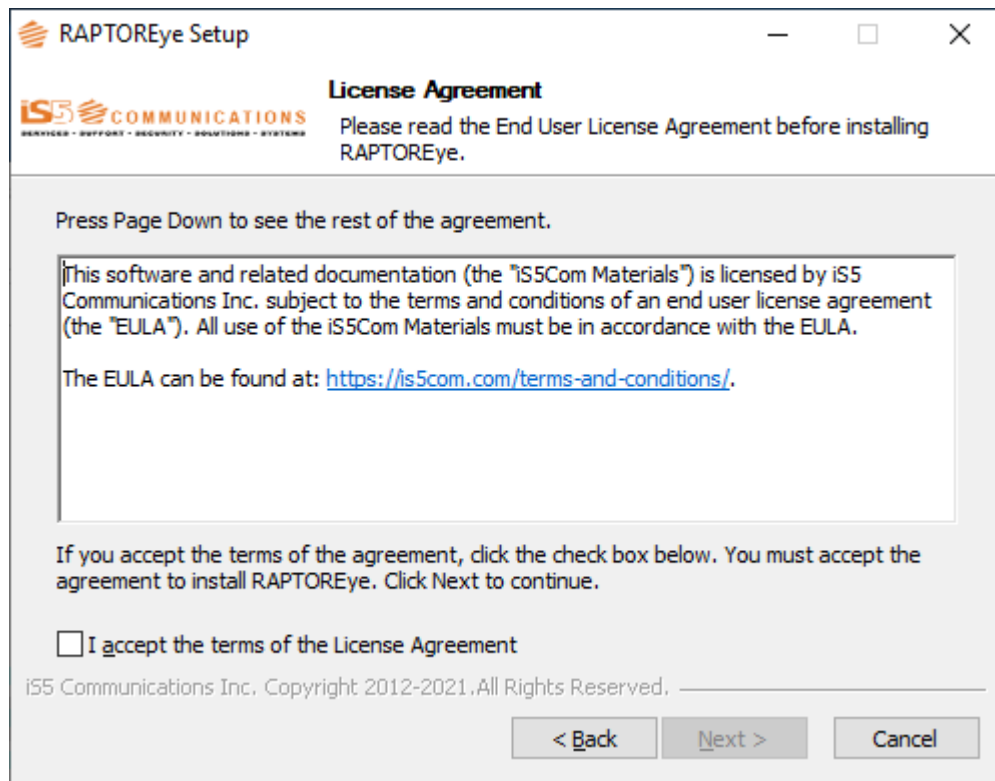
RAPTOREye Setup

iS5 COMMUNICATIONS
SERVICES · SUPPORT · SECURITY · SOLUTIONS · SYSTEMS

License Agreement

Please read the End User License Agreement before installing RAPTOREye.

Press Page Down to see the rest of the agreement.

This software and related documentation (the "iS5Com Materials") is licensed by iS5 Communications Inc. subject to the terms and conditions of an end user license agreement (the "EULA"). All use of the iS5Com Materials must be in accordance with the EULA.

The EULA can be found at: https://is5com.com/terms-and-conditions/.

If you accept the terms of the agreement, click the check box below. You must accept the agreement to install RAPTOREye. Click Next to continue.

I accept the terms of the License Agreement

iS5 Communications Inc. Copyright 2012-2021. All Rights Reserved.

< Back    Next >    Cancel